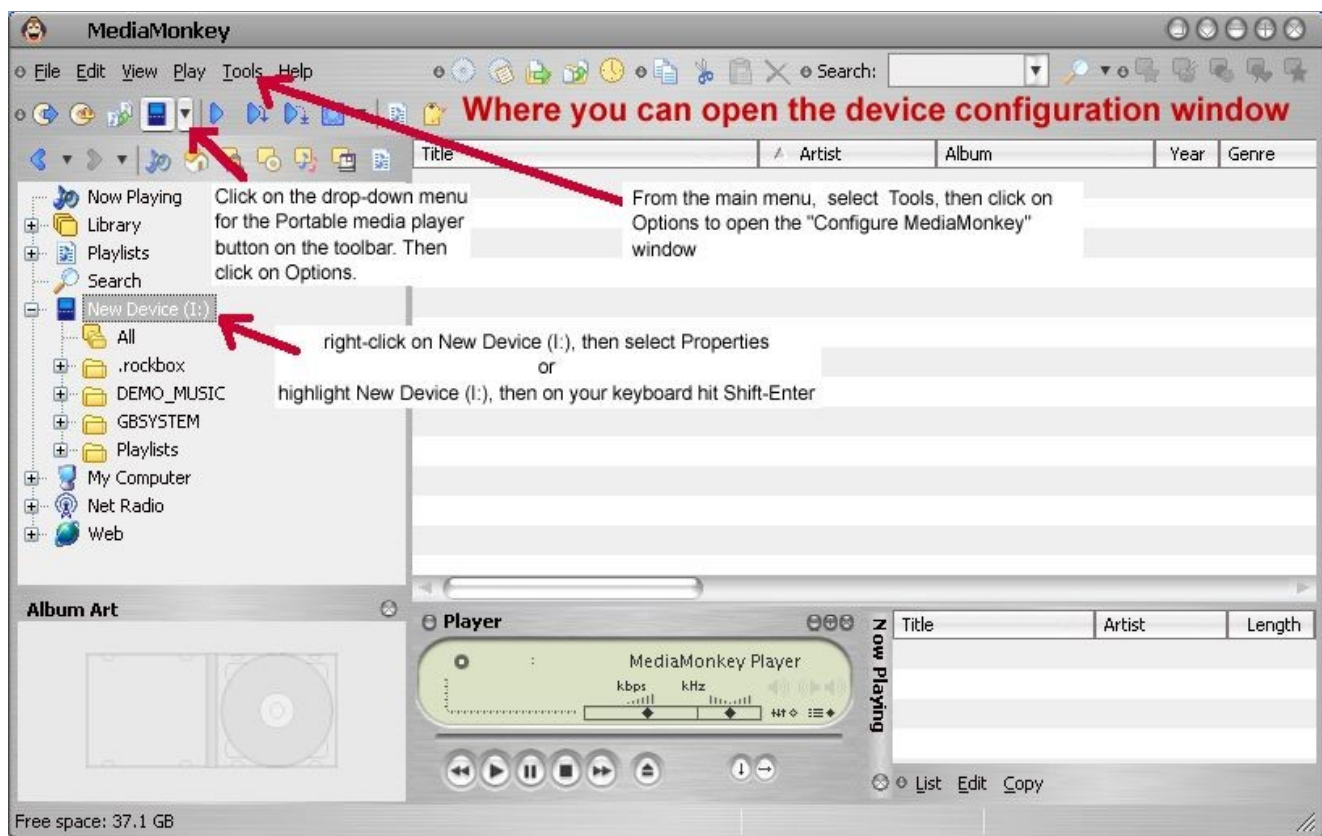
MediaMonkey

File Edit View Play Tools Help

Search:

Where you can open the device configuration window

| Title | Artist | Album | Year | Genre |
|---|---|---|---|---|

Now Playing
Library
Playlists
Search
New Device (I:)
All
.rockbox
DEMO_MUSIC
GBSYSTEM
Playlists
My Computer
Net Radio
Web

Click on the drop-down menu for the Portable media player button on the toolbar. Then click on Options.

From the main menu, select Tools, then click on Options to open the "Configure MediaMonkey" window

right-click on New Device (I:), then select Properties
or
highlight New Device (I:), then on your keyboard hit Shift-Enter

Album Art

Player

MediaMonkey Player

kbps kHz

Now Playing

| Title | Artist | Length |
|---|---|---|

List Edit Copy

Free space: 37.1 GB